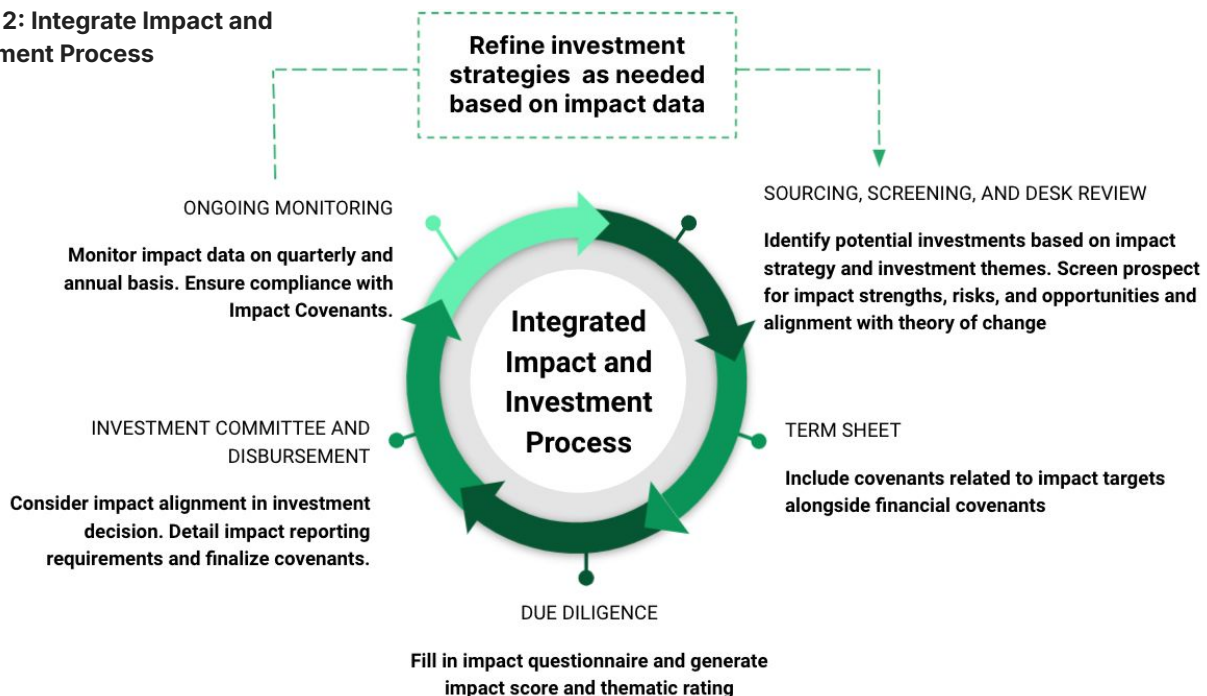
2: Integrate Impact and
ment Process

Refine investment strategies as needed based on impact data

ONGOING MONITORING

Monitor impact data on quarterly and annual basis. Ensure compliance with Impact Covenants.

SOURCING, SCREENING, AND DESK REVIEW

Identify potential investments based on impact strategy and investment themes. Screen prospect for impact strengths, risks, and opportunities and alignment with theory of change

Integrated Impact and Investment Process

INVESTMENT COMMITTEE AND DISBURSEMENT

Consider impact alignment in investment decision. Detail impact reporting requirements and finalize covenants.

TERM SHEET

Include covenants related to impact targets alongside financial covenants

DUE DILIGENCE

Fill in impact questionnaire and generate impact score and thematic rating